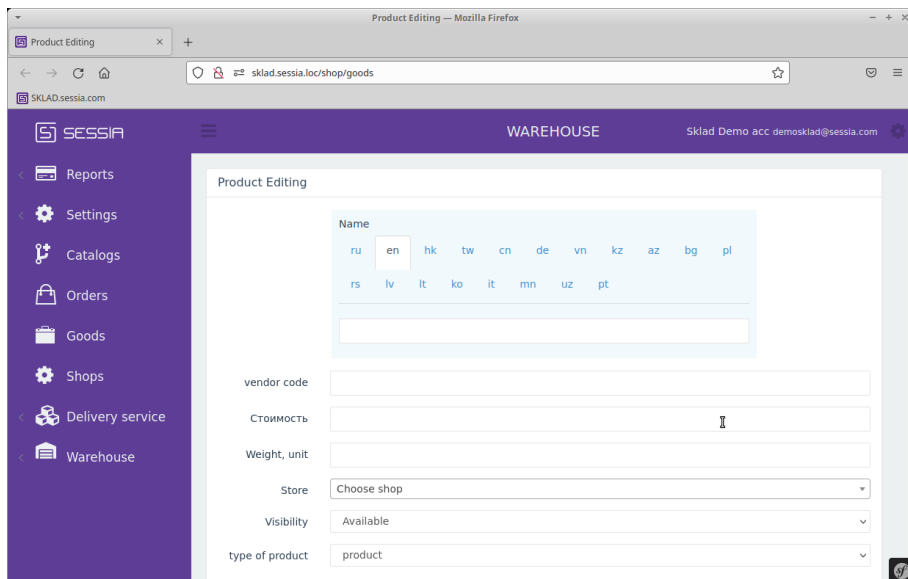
Product Editing — Mozilla Firefox

Product Editing ×
+

sklad.sessia.loc/shop/goods

SKLAD.sessia.com

SESSIA

WAREHOUSE

Sklad Demo acc demosklad@sessia.com

Reports
Settings
Catalogs
Orders
Goods
Shops
Delivery service
Warehouse

Product Editing

Name

ru en hk tw cn de vn kz az bg pl
rs lv lt ko it mn uz pt

vendor code

Стоимость

Weight, unit

Store Choose shop

Visibility Available

type of product product